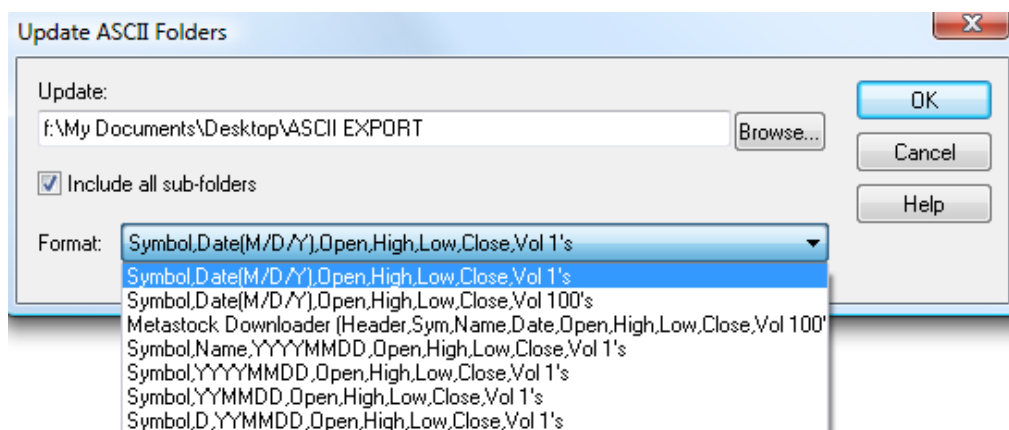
Update ASCII Folders

Update:

f:\My Documents\Desktop\ASCII EXPORT

Browse...

OK

Cancel

Help

Include all sub-folders

Format: Symbol,Date(M/D/Y),Open,High,Low,Close,Vol 1's

Symbol,Date(M/D/Y),Open,High,Low,Close,Vol 1's
Symbol,Date(M/D/Y),Open,High,Low,Close,Vol 100's
Metastock Downloader (Header,Sym,Name,Date,Open,High,Low,Close,Vol 100'
Symbol,Name,YYYYMMDD,Open,High,Low,Close,Vol 1's
Symbol,YYYYMMDD,Open,High,Low,Close,Vol 1's
Symbol,YYMMDD,Open,High,Low,Close,Vol 1's
Symbol,D,YYMMDD,Open,High,Low,Close,Vol 1's